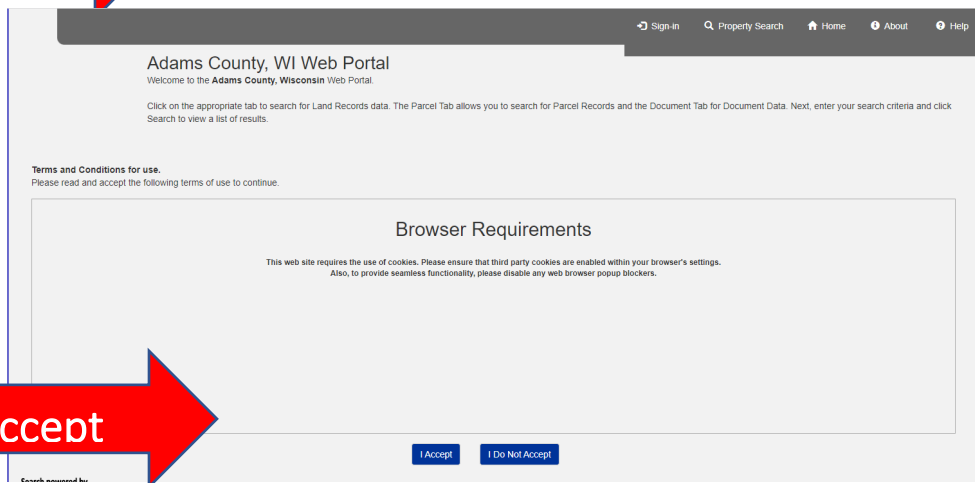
Sign-in Property Search Home About Help

Adams County, WI Web Portal

Welcome to the **Adams County, Wisconsin** Web Portal.

Click on the appropriate tab to search for Land Records data. The Parcel Tab allows you to search for Parcel Records and the Document Tab for Document Data. Next, enter your search criteria and click Search to view a list of results.

**Terms and Conditions for use.**
Please read and accept the following terms of use to continue.

Browser Requirements

This web site requires the use of cookies. Please ensure that third party cookies are enabled within your browser's settings.
Also, to provide seamless functionality, please disable any web browser popup blockers.

ccept

I Accept I Do Not Accept

Search powered by